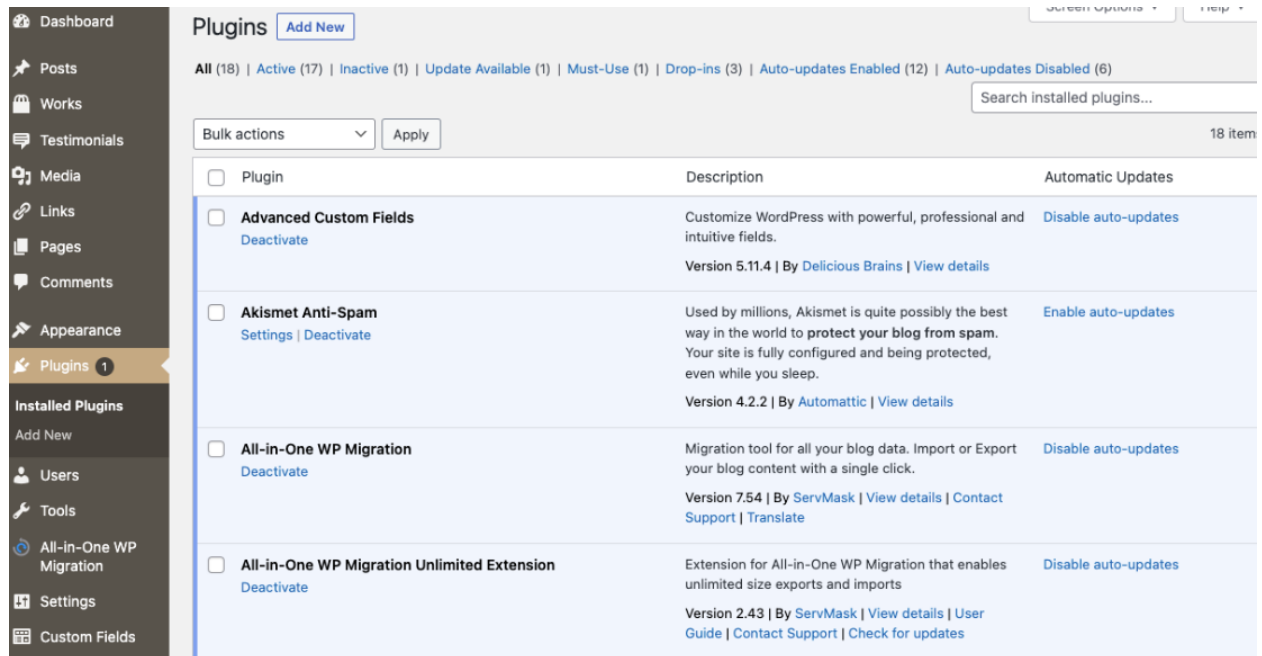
Dashboard
Posts
Works
Testimonials
Media
Links
Pages
Comments
Appearance
Plugins 1
Installed Plugins
Add New
Users
Tools
All-in-One WP Migration
Settings
Custom Fields

Plugins Add New

Screen Options ▾ Help ▾

All (18) | Active (17) | Inactive (1) | Update Available (1) | Must-Use (1) | Drop-ins (3) | Auto-updates Enabled (12) | Auto-updates Disabled (6)

Search installed plugins...

Bulk actions Apply

18 item

| | Plugin | Description | Automatic Updates |
|---|---|---|---|
| | Advanced Custom Fields<br>Deactivate | Customize WordPress with powerful, professional and intuitive fields.<br>Version 5.11.4 \| By Delicious Brains \| View details | Disable auto-updates |
| | Akismet Anti-Spam<br>Settings \| Deactivate | Used by millions, Akismet is quite possibly the best way in the world to protect your blog from spam. Your site is fully configured and being protected, even while you sleep.<br>Version 4.2.2 \| By Automattic \| View details | Enable auto-updates |
| | All-in-One WP Migration<br>Deactivate | Migration tool for all your blog data. Import or Export your blog content with a single click.<br>Version 7.54 \| By ServMask \| View details \| Contact Support \| Translate | Disable auto-updates |
| | All-in-One WP Migration Unlimited Extension<br>Deactivate | Extension for All-in-One WP Migration that enables unlimited size exports and imports<br>Version 2.43 \| By ServMask \| View details \| User Guide \| Contact Support \| Check for updates | Disable auto-updates |